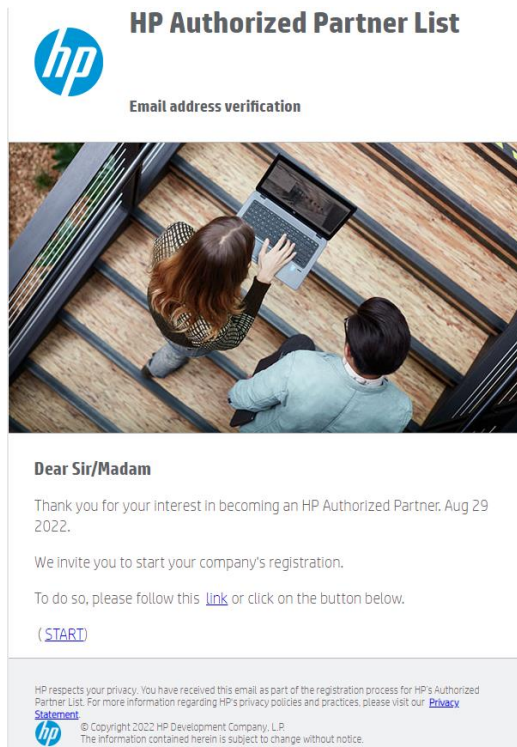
hp

HP Authorized Partner List

Email address verification

Dear Sir/Madam

Thank you for your interest in becoming an HP Authorized Partner. Aug 29 2022.

We invite you to start your company's registration.

To do so, please follow this link or click on the button below.

( START)

HP respects your privacy. You have received this email as part of the registration process for HP's Authorized Partner List. For more information regarding HP's privacy policies and practices, please visit our Privacy Statement.

hp

© Copyright 2022 HP Development Company, L.P.
The information contained herein is subject to change without notice.